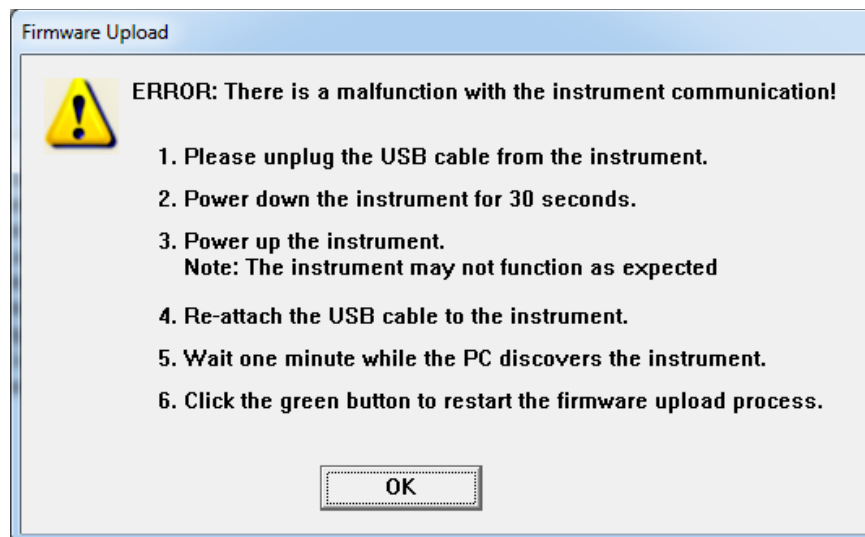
Firmware Upload

ERROR: There is a malfunction with the instrument communication!

1. Please unplug the USB cable from the instrument.

2. Power down the instrument for 30 seconds.

3. Power up the instrument.
Note: The instrument may not function as expected

4. Re-attach the USB cable to the instrument.

5. Wait one minute while the PC discovers the instrument.

6. Click the green button to restart the firmware upload process.

OK